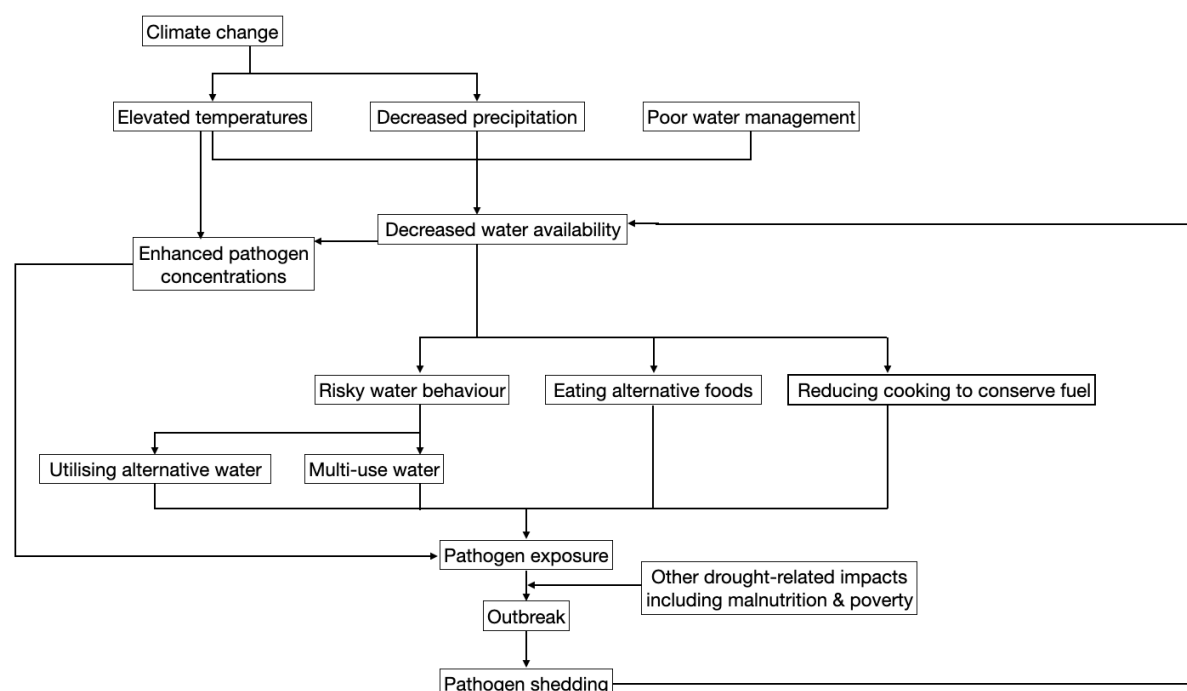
Climate change

Elevated temperatures

Decreased precipitation

Poor water management

Decreased water availability

Enhanced pathogen concentrations

Risky water behaviour

Eating alternative foods

Reducing cooking to conserve fuel

Utilising alternative water

Multi-use water

Pathogen exposure

Other drought-related impacts including malnutrition & poverty

Outbreak

Pathogen shedding